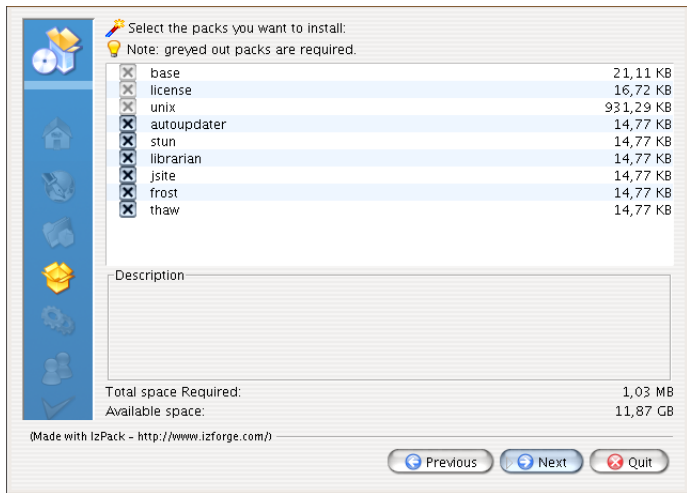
Select the packs you want to install:
Note: greyed out packs are required.

| | | |
|---|---|---|
| ☒ | base | 21,11 KB |
| ☒ | license | 16,72 KB |
| ☒ | unix | 931,29 KB |
| ☒ | autoupdater | 14,77 KB |
| ☒ | stun | 14,77 KB |
| ☒ | librarian | 14,77 KB |
| ☒ | jsite | 14,77 KB |
| ☒ | frost | 14,77 KB |
| ☒ | thaw | 14,77 KB |

Description

Total space Required: 1,03 MB
Available space: 11,87 GB

(Made with IzPack - http://www.izforge.com/)

Previous
Next
Quit